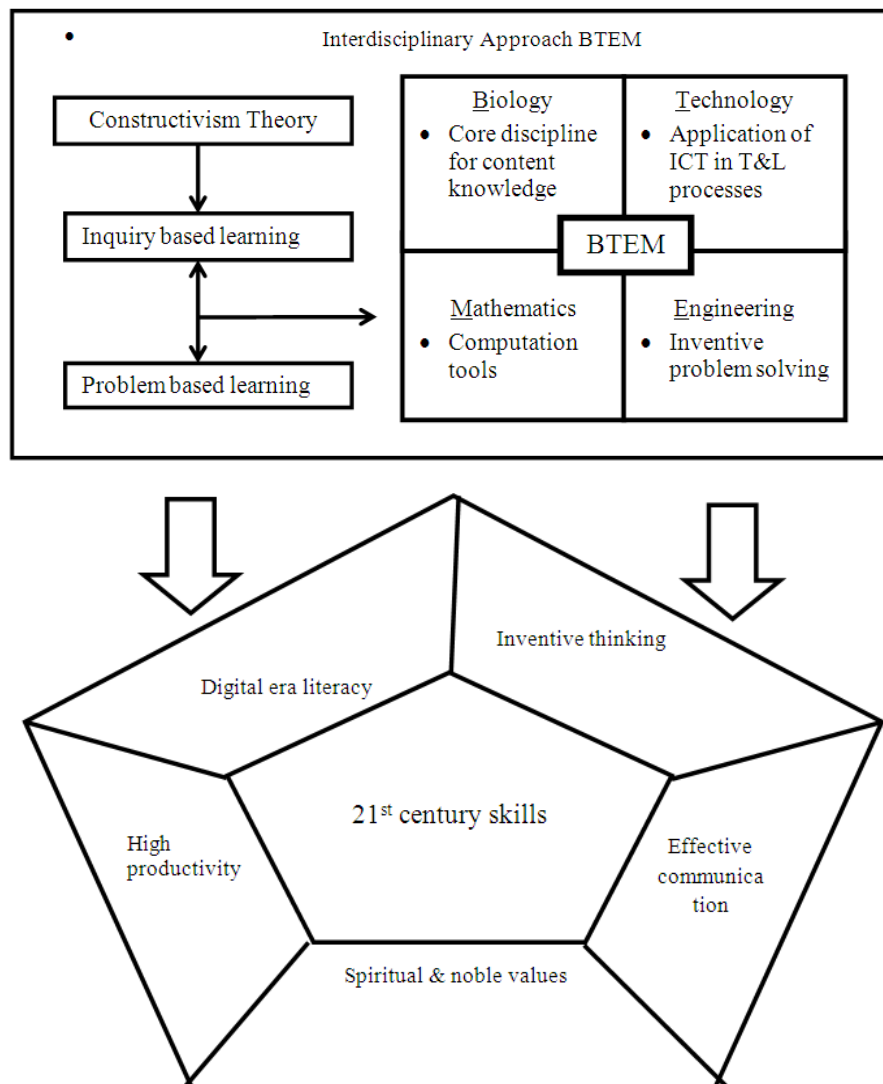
•

Interdisciplinary Approach BTEM

Constructivism Theory

Inquiry based learning

Problem based learning

Biology
• Core discipline for content knowledge

Technology
• Application of ICT in T&L processes

BTEM

Mathematics
• Computation tools

Engineering
• Inventive problem solving

Inventive thinking

Digital era literacy

$21^{st}$ century skills

High productivity

Effective communica tion

Spiritual & noble values